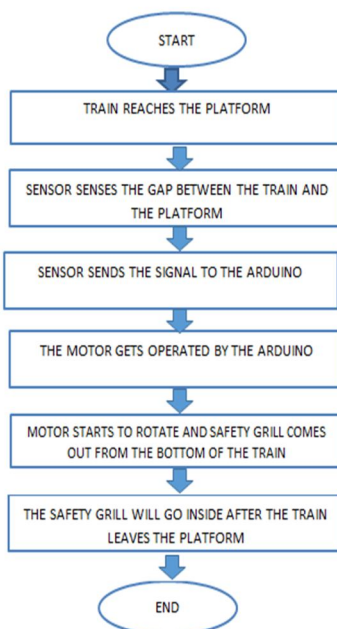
START

TRAIN REACHES THE PLATFORM

SENSOR SENSES THE GAP BETWEEN THE TRAIN AND THE PLATFORM

SENSOR SENDS THE SIGNAL TO THE ARDUINO

THE MOTOR GETS OPERATED BY THE ARDUINO

MOTOR STARTS TO ROTATE AND SAFETY GRILL COMES OUT FROM THE BOTTOM OF THE TRAIN

THE SAFETY GRILL WILL GO INSIDE AFTER THE TRAIN LEAVES THE PLATFORM

END